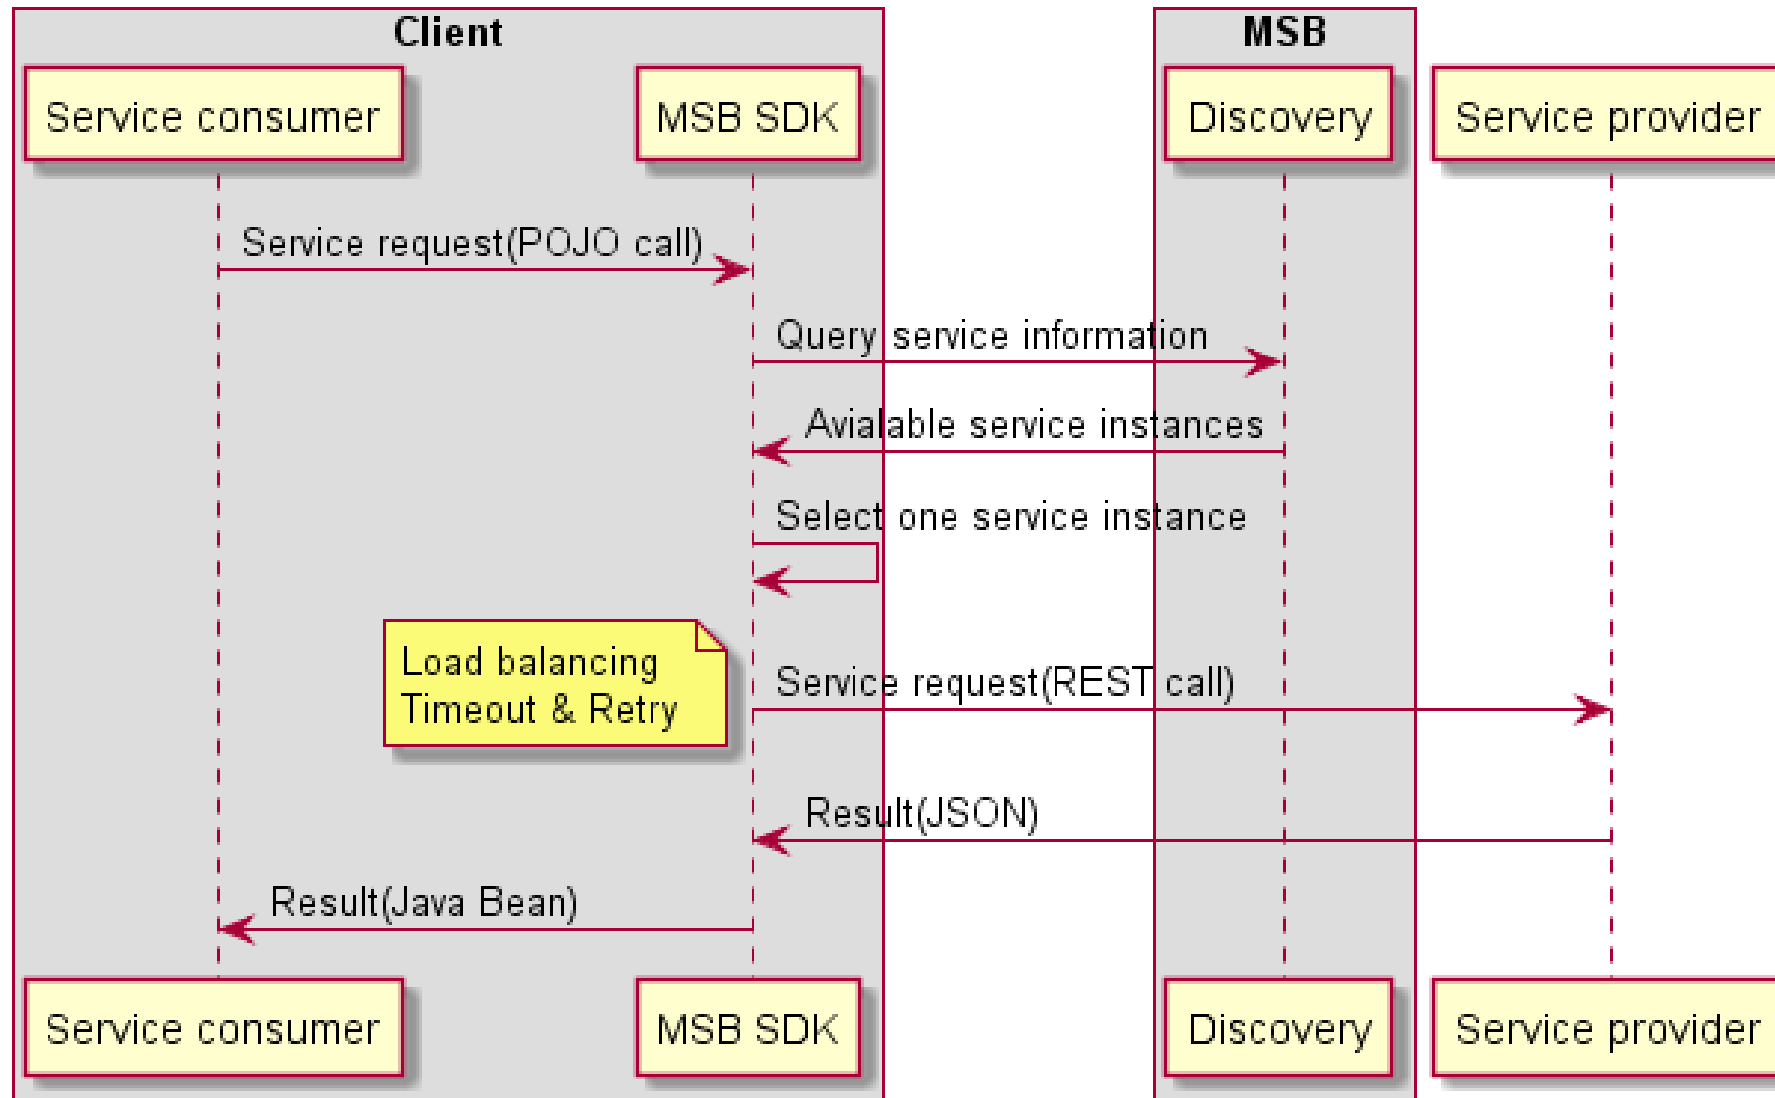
Client

MSB

Service consumer

MSB SDK

Discovery

Service provider

Service request(POJO call)

Query service information

Avialable service instances

Select one service instance

Load balancing
Timeout & Retry

Service request(REST call)

Result(JSON)

Result(Java Bean)

Service consumer

MSB SDK

Discovery

Service provider